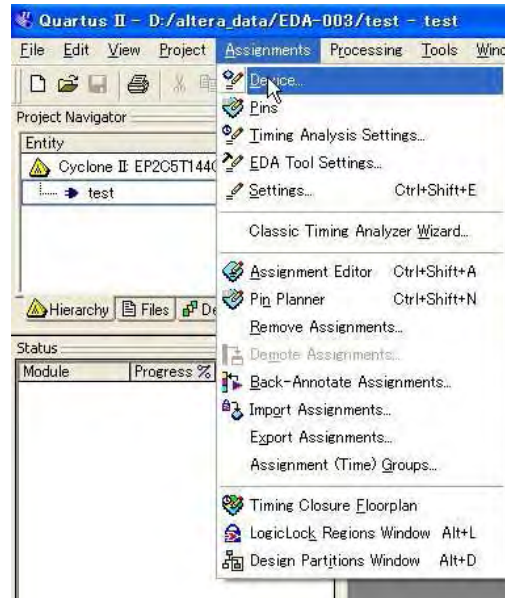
Quartus II - D:/altera_data/EDA-003/test - test

File Edit View Project Assignments Processing Tools Wind

Project Navigator

Entity

Cyclone II: EP2C5T144C

test

Hierarchy Files De

Status

Module Progress %

Device...

Pins

Timing Analysis Settings...

EDA Tool Settings...

Settings... Ctrl+Shift+E

Classic Timing Analyzer Wizard...

Assignment Editor Ctrl+Shift+A

Pin Planner Ctrl+Shift+N

Remove Assignments...

Demote Assignments...

Back-Annotate Assignments...

Import Assignments...

Export Assignments...

Assignment (Time) Groups...

Timing Closure Floorplan

LogicLock Regions Window Alt+L

Design Partitions Window Alt+D